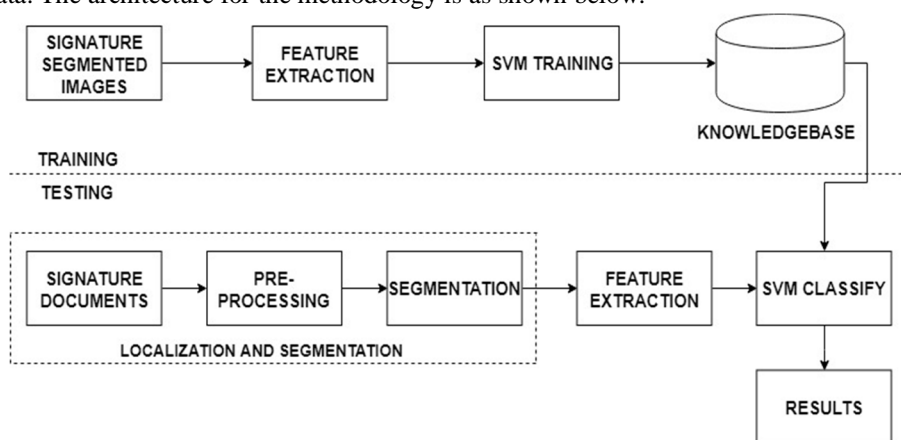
data. The architecture for the methodology is as shown below.

SIGNATURE SEGMENTED IMAGES

FEATURE EXTRACTION

SVM TRAINING

KNOWLEDGEBASE

TRAINING

TESTING

SIGNATURE DOCUMENTS

PRE-PROCESSING

SEGMENTATION

FEATURE EXTRACTION

SVM CLASSIFY

LOCALIZATION AND SEGMENTATION

RESULTS